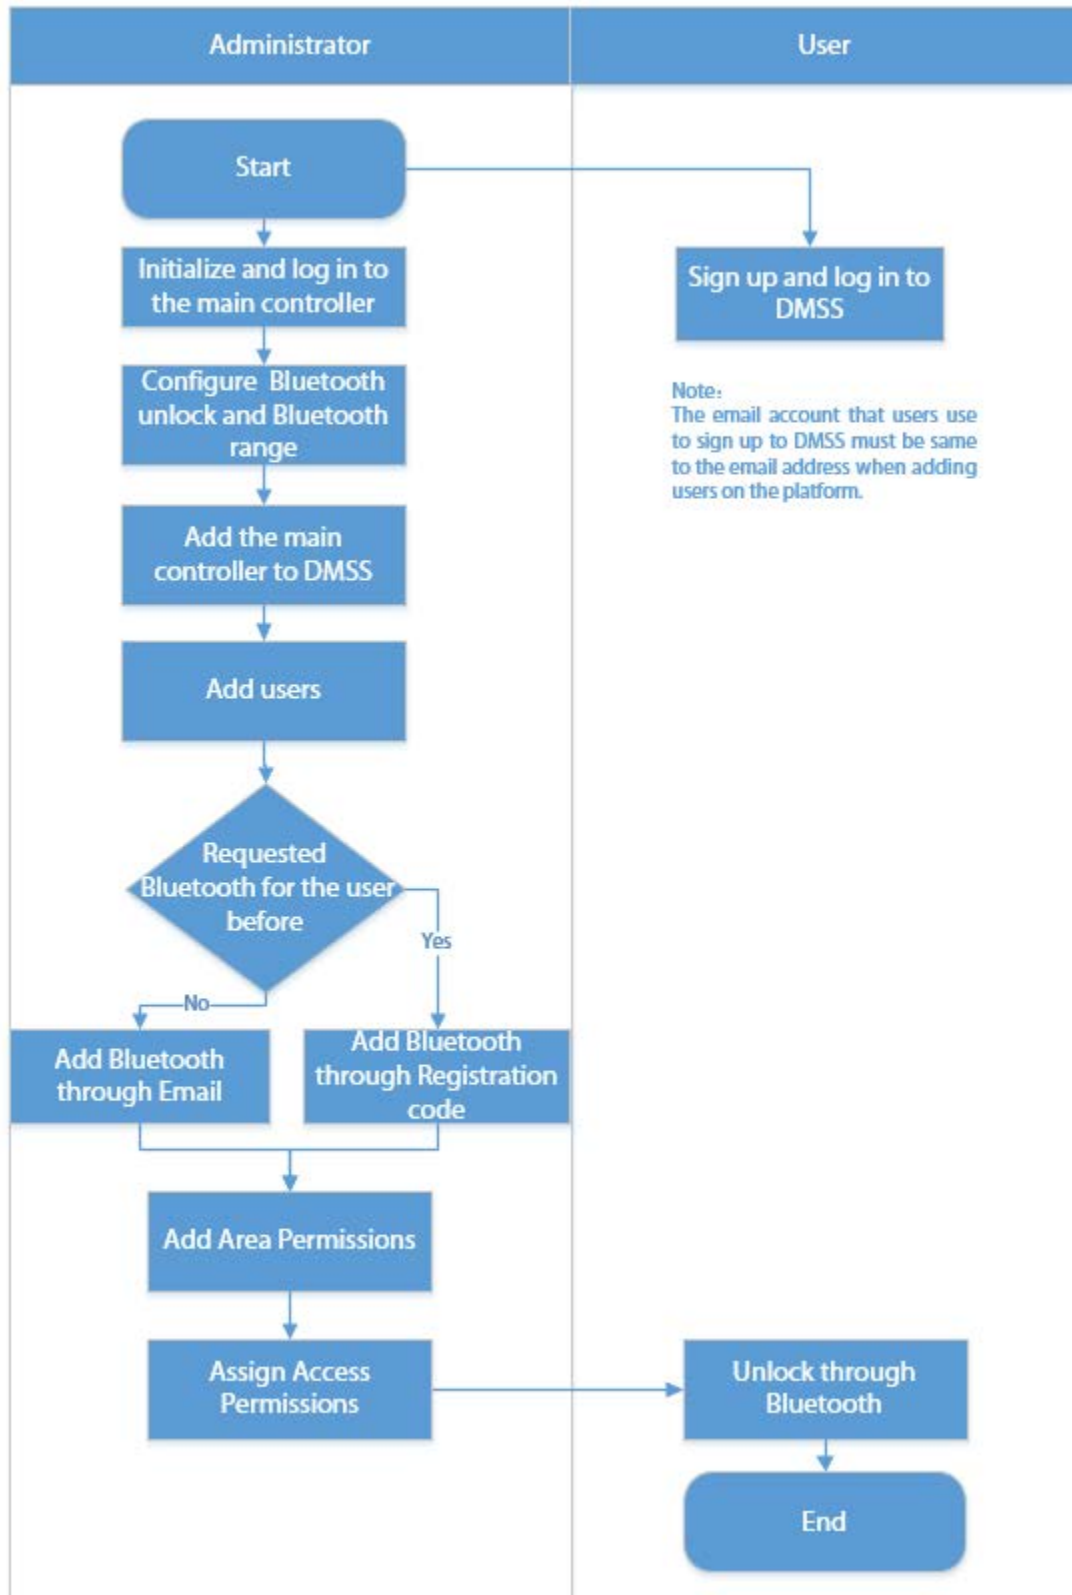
Administrator

User

Start

Initialize and log in to the main controller

Configure Bluetooth unlock and Bluetooth range

Add the main controller to DMSS

Add users

Requested Bluetooth for the user before

No

Yes

Add Bluetooth through Email

Add Bluetooth through Registration code

Add Area Permissions

Assign Access Permissions

Sign up and log in to DMSS

Note:
The email account that users use to sign up to DMSS must be same to the email address when adding users on the platform.

Unlock through Bluetooth

End